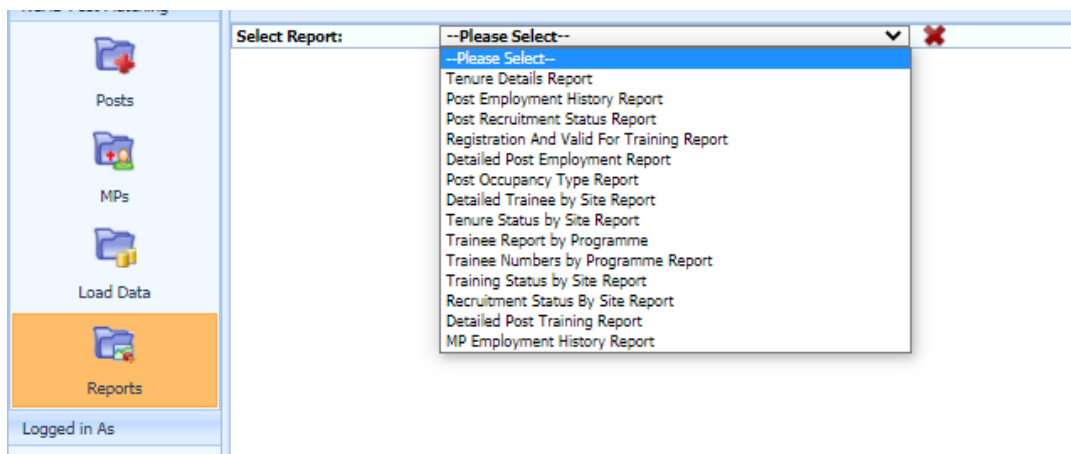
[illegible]

Posts

MPs

Load Data

Reports

Logged in As

Select Report: --Please Select--

--Please Select--
Tenure Details Report
Post Employment History Report
Post Recruitment Status Report
Registration And Valid For Training Report
Detailed Post Employment Report
Post Occupancy Type Report
Detailed Trainee by Site Report
Tenure Status by Site Report
Trainee Report by Programme
Trainee Numbers by Programme Report
Training Status by Site Report
Recruitment Status By Site Report
Detailed Post Training Report
MP Employment History Report